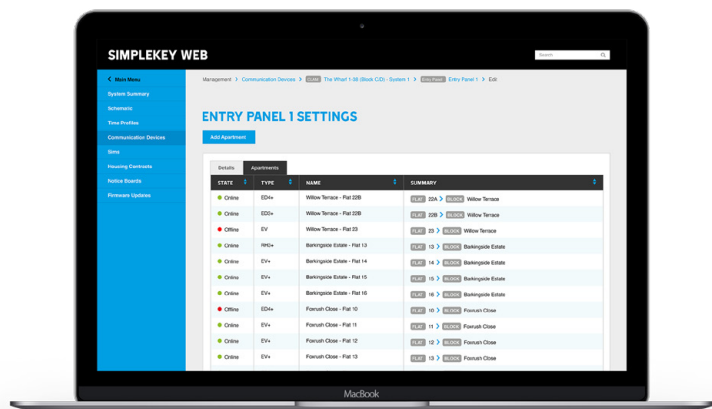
SIMPLEKEY WEB

Search

< Main Menu
System Summary
Schematic
Time Profiles
Communication Devices
Sims
Housing Contracts
Notice Boards
Firmware Updates

Management > Communication Devices > CLNM The Wharf 1-38 (Block C/D) - System 1 > Entry Panel Entry Panel 1 > Edit

ENTRY PANEL 1 SETTINGS

Add Apartment

Details | Apartments

| STATE | TYPE | NAME | SUMMARY |
|---|---|---|---|
| Online | ED4+ | Willow Terrace - Flat 22B | FLAT 22A > BLOCK Willow Terrace |
| Online | ED2+ | Willow Terrace - Flat 22B | FLAT 22B > BLOCK Willow Terrace |
| Offline | EV | Willow Terrace - Flat 23 | FLAT 23 > BLOCK Willow Terrace |
| Online | RHS+ | Barkingside Estate - Flat 13 | FLAT 13 > BLOCK Barkingside Estate |
| Online | EV+ | Barkingside Estate - Flat 14 | FLAT 14 > BLOCK Barkingside Estate |
| Online | EV+ | Barkingside Estate - Flat 15 | FLAT 15 > BLOCK Barkingside Estate |
| Online | EV+ | Barkingside Estate - Flat 16 | FLAT 16 > BLOCK Barkingside Estate |
| Offline | ED4+ | Foxrush Close - Flat 10 | FLAT 10 > BLOCK Foxrush Close |
| Online | EV+ | Foxrush Close - Flat 11 | FLAT 11 > BLOCK Foxrush Close |
| Online | EV+ | Foxrush Close - Flat 12 | FLAT 12 > BLOCK Foxrush Close |
| Online | EV+ | Foxrush Close - Flat 13 | FLAT 13 > BLOCK Foxrush Close |

MacBook